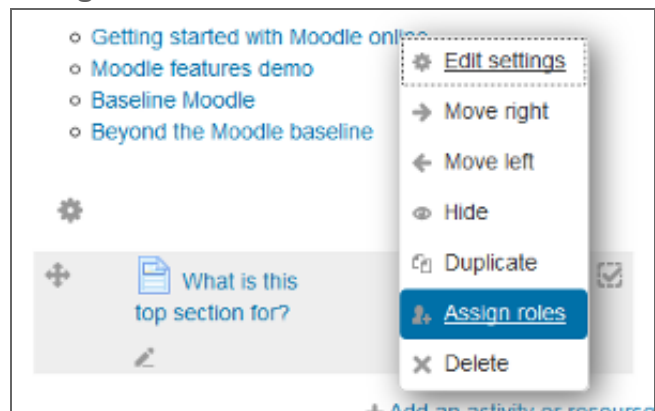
- Getting started with Moodle onli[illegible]
- Moodle features demo
- Baseline Moodle
- Beyond the Moodle baseline

What is this top section for?

Edit settings
Move right
Move left
Hide
Duplicate
Assign roles
Delete

+ Add an activity or resourc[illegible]